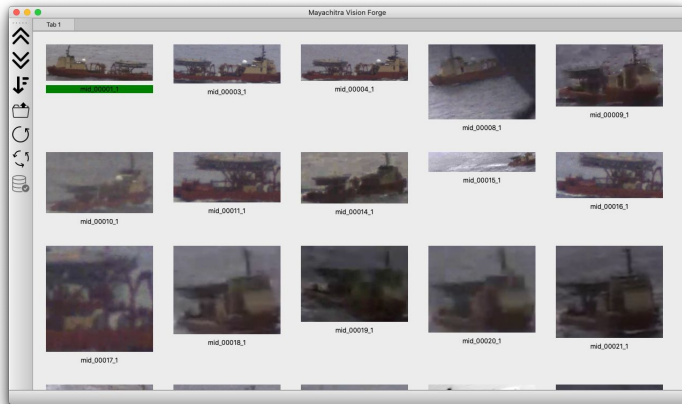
Mayachitra Vision Forge

Tab 1

mid_00001_1

mid_00003_1

mid_00004_1

mid_00008_1

mid_00009_1

mid_00010_1

mid_00011_1

mid_00014_1

mid_00015_1

mid_00016_1

mid_00017_1

mid_00018_1

mid_00019_1

mid_00020_1

mid_00021_1